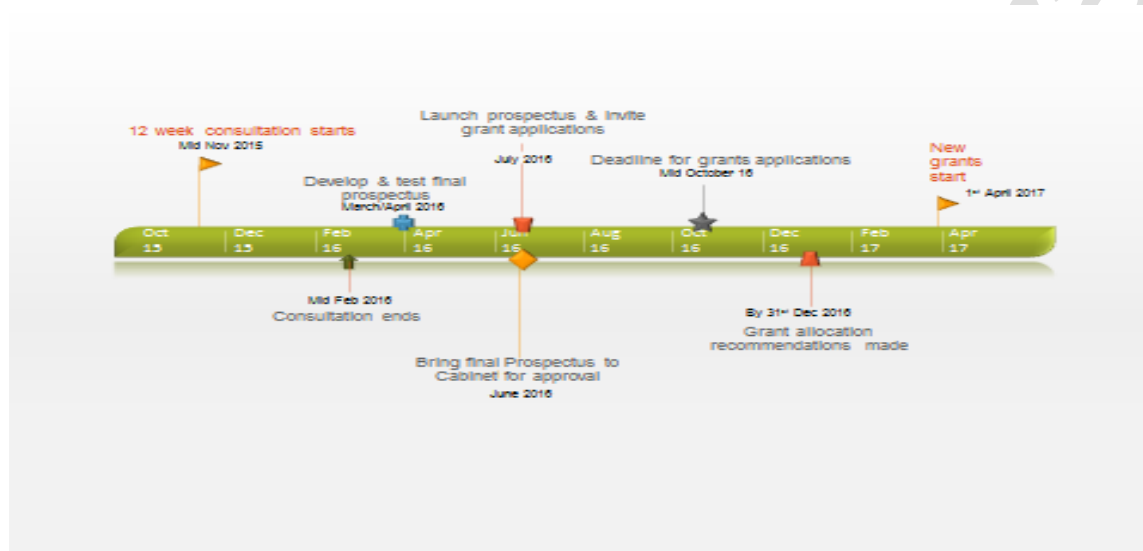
12 week consultation starts
Mid Nov 2015

Launch prospectus & invite grant applications
July 2016

Develop & test final prospectus
March/April 2016

Deadline for grants applications
Mid October 16

New grants start
1st April 2017

Oct 15 | Dec 15 | Feb 16 | Apr 16 | Jun 16 | Aug 16 | Oct 16 | Dec 16 | Feb 17 | Apr 17

Mid Feb 2016
Consultation ends

By 31st Dec 2016
Grant allocation recommendations made

Bring final Prospectus to Cabinet for approval
June 2016